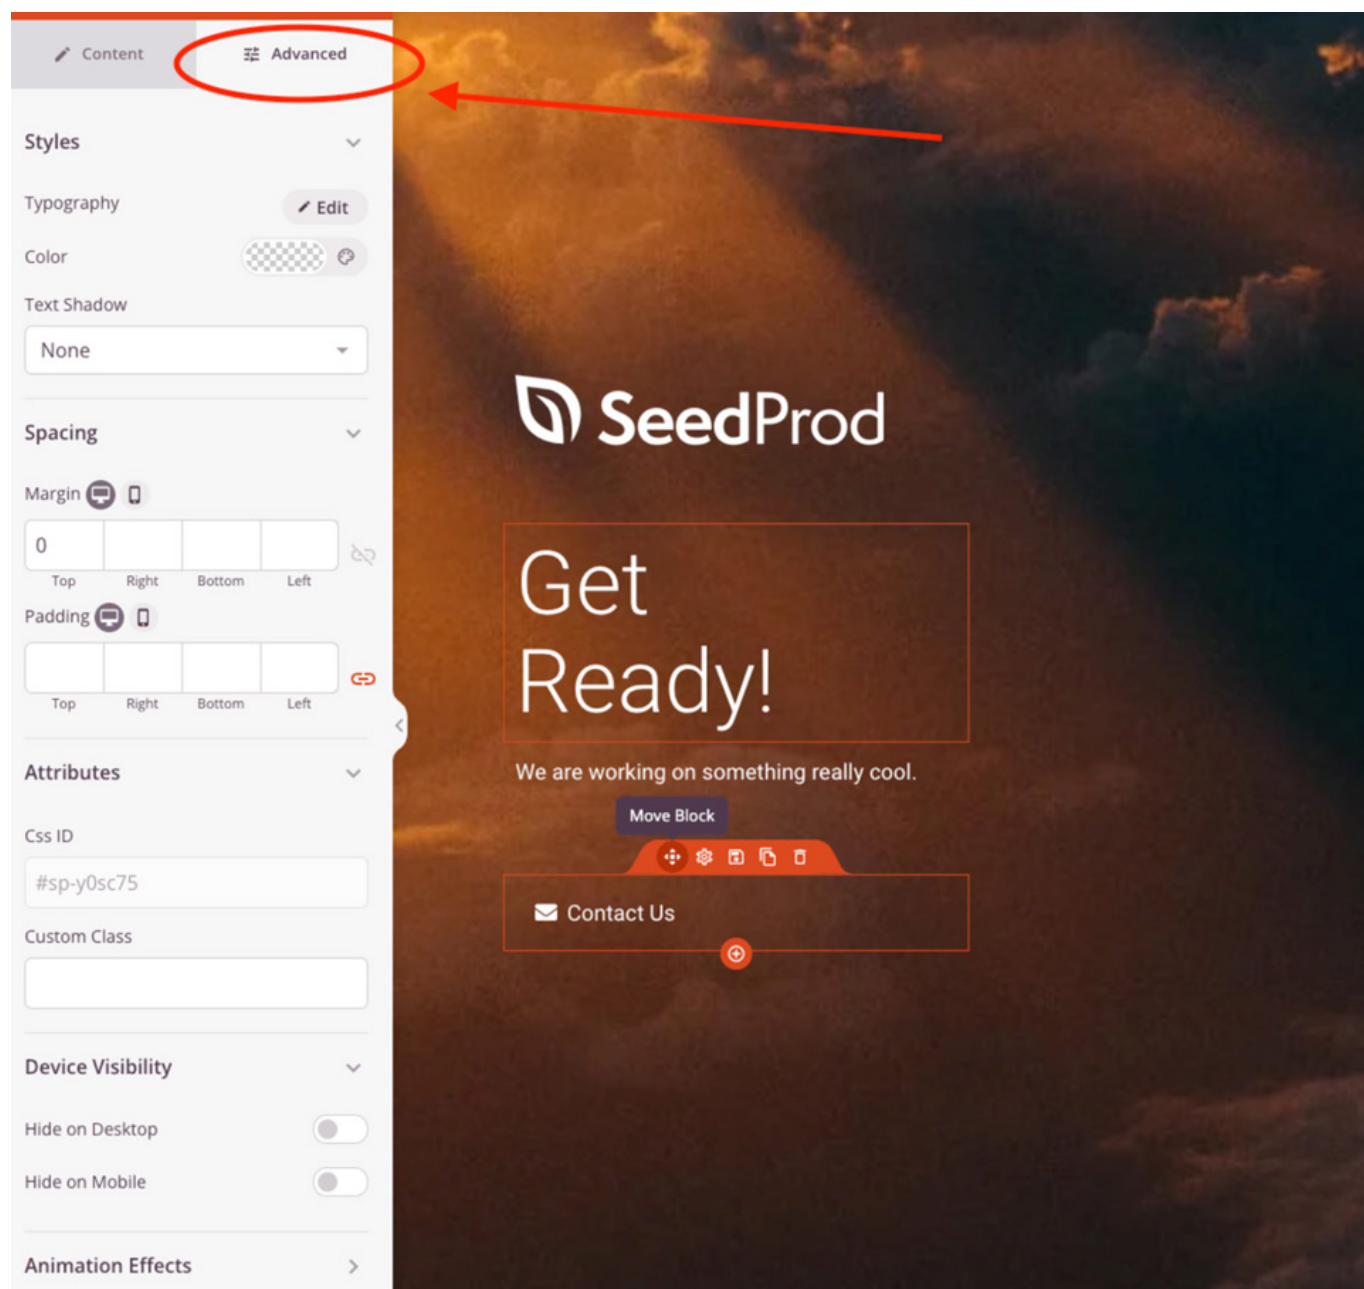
Content Advanced

Styles

Typography Edit

Color

Text Shadow

None

Spacing

Margin

0

Top Right Bottom Left

Padding

Top Right Bottom Left

Attributes

Css ID

#sp-y0sc75

Custom Class

Device Visibility

Hide on Desktop

Hide on Mobile

Animation Effects

SeedProd

Get Ready!

We are working on something really cool.

Move Block

Contact Us